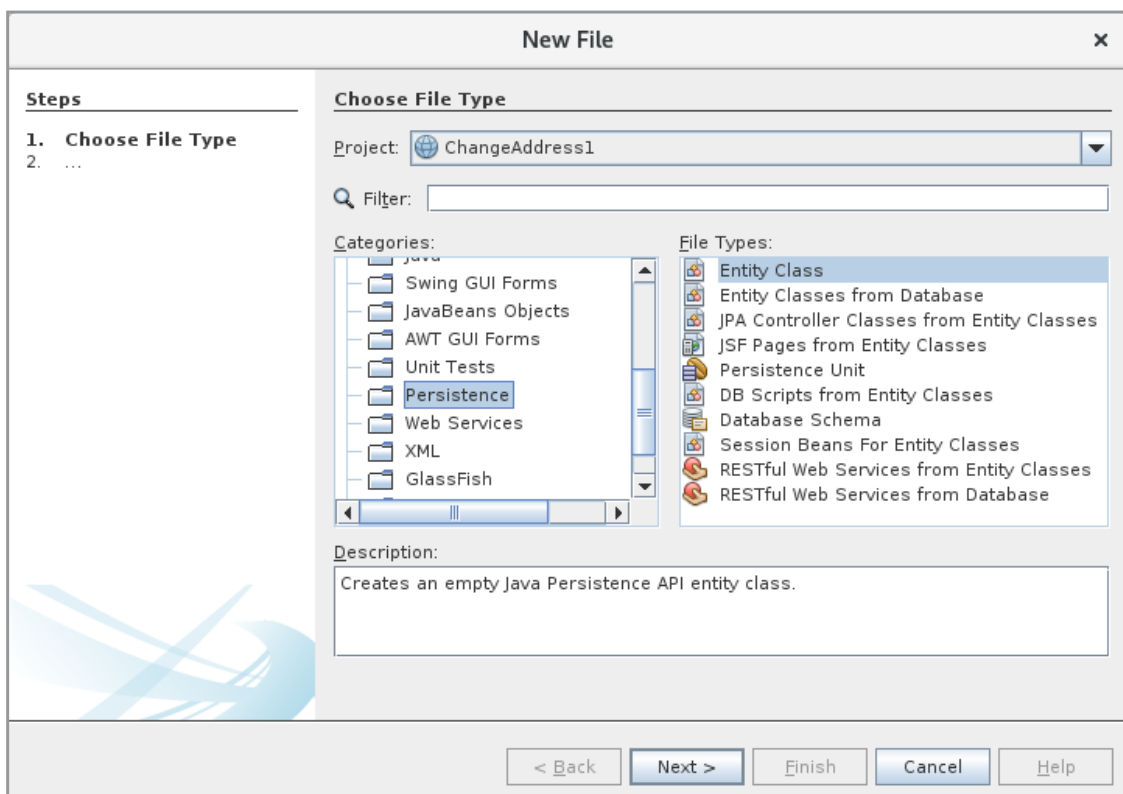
New File ×

Steps

1. Choose File Type
2. ...

Choose File Type

Project: ChangeAddress1

Filter:

Categories:
Java
Swing GUI Forms
JavaBeans Objects
AWT GUI Forms
Unit Tests
Persistence
Web Services
XML
GlassFish

File Types:
Entity Class
Entity Classes from Database
JPA Controller Classes from Entity Classes
JSF Pages from Entity Classes
Persistence Unit
DB Scripts from Entity Classes
Database Schema
Session Beans For Entity Classes
RESTful Web Services from Entity Classes
RESTful Web Services from Database

Description:
Creates an empty Java Persistence API entity class.

< Back | Next > | Finish | Cancel | Help